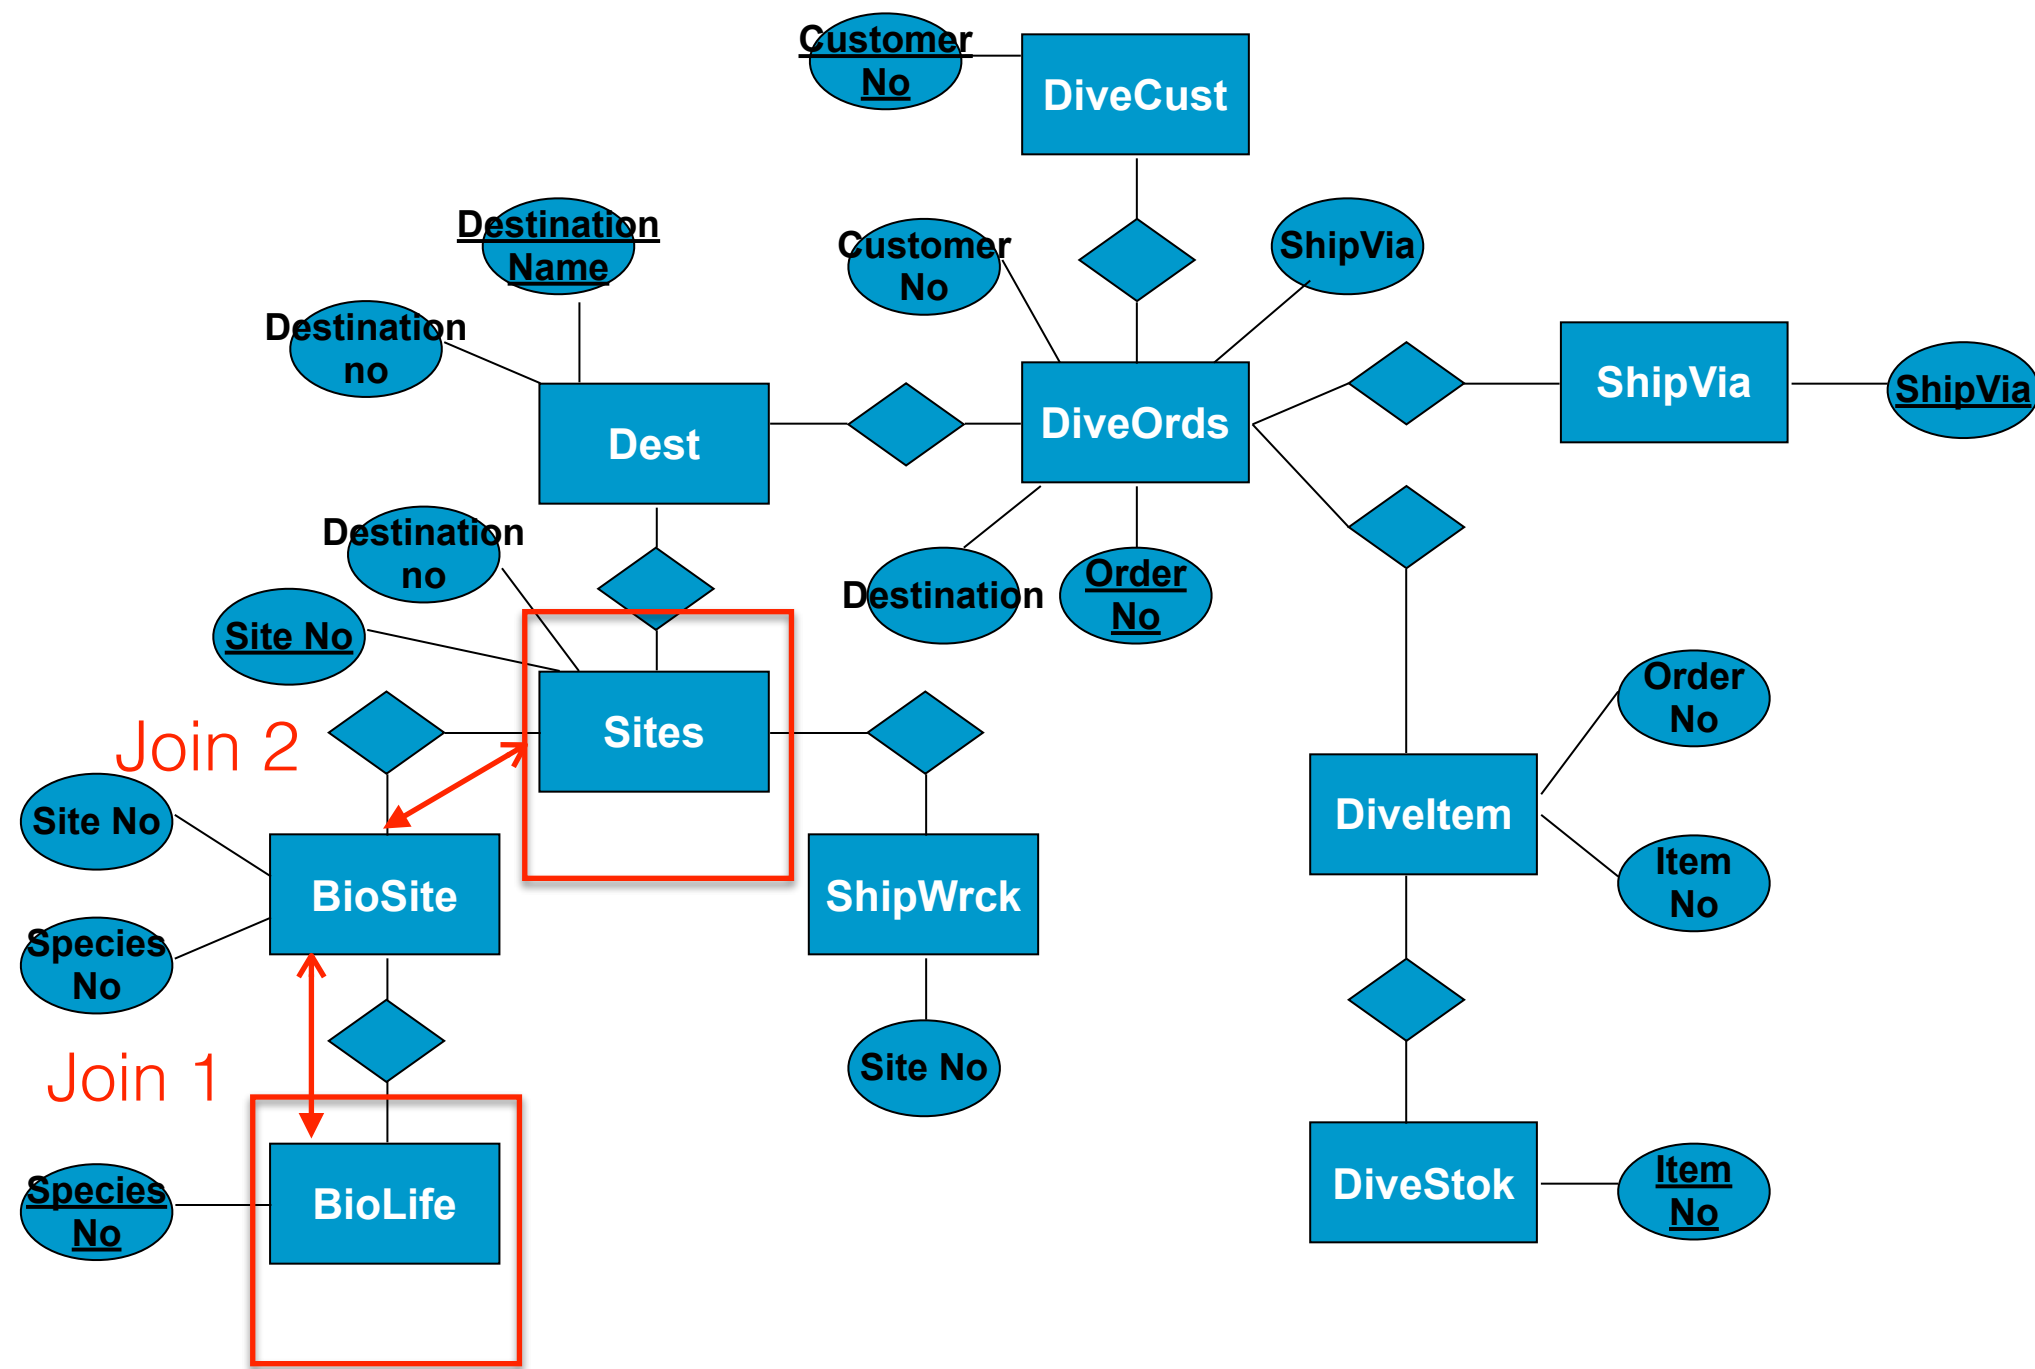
Customer No

DiveCust

Destination Name

Customer No

ShipVia

Destination no

Dest

DiveOrds

ShipVia

ShipVia

Destination no

Destination

Order No

Site No

Sites

Join 2

Order No

Site No

BioSite

ShipWrck

DiveItem

Item No

Species No

Join 1

Site No

Species No

BioLife

DiveStok

Item No